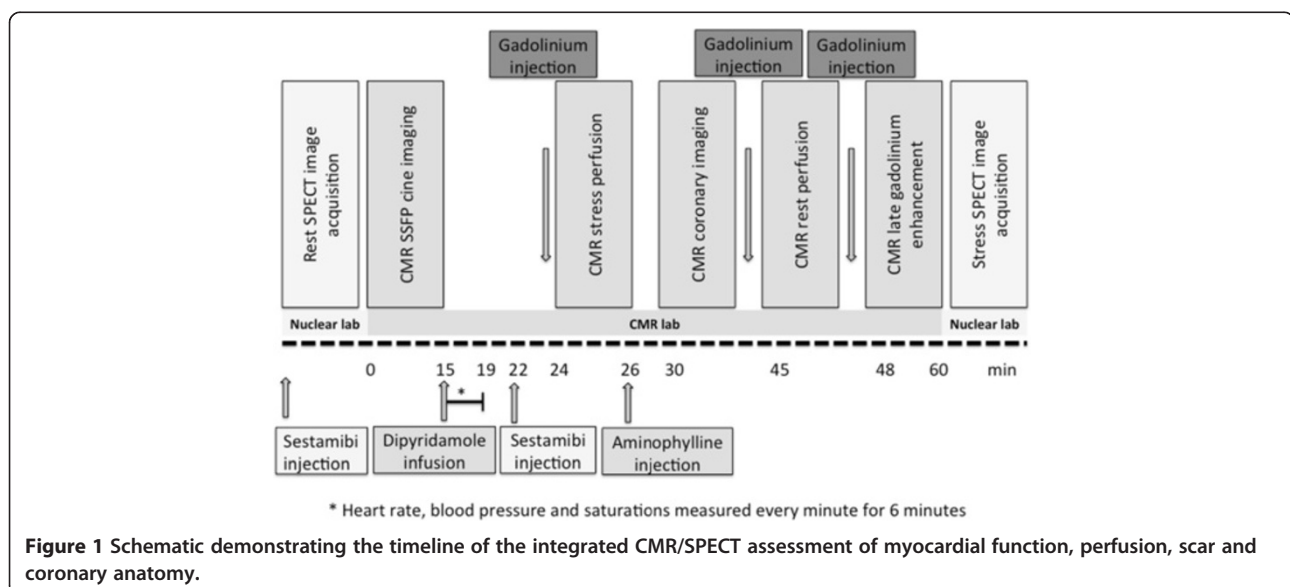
Gadolinium injection

Gadolinium injection

Gadolinium injection

Rest SPECT image acquisition

CMR SSFP cine imaging

CMR stress perfusion

CMR coronary imaging

CMR rest perfusion

CMR late gadolinium enhancement

Stress SPECT image acquisition

Nuclear lab

CMR lab

Nuclear lab

0 15 19 22 24 26 30 45 48 60 min

*

Sestamibi injection

Dipyridamole infusion

Sestamibi injection

Aminophylline injection

* Heart rate, blood pressure and saturations measured every minute for 6 minutes

**Figure 1** Schematic demonstrating the timeline of the integrated CMR/SPECT assessment of myocardial function, perfusion, scar and coronary anatomy.